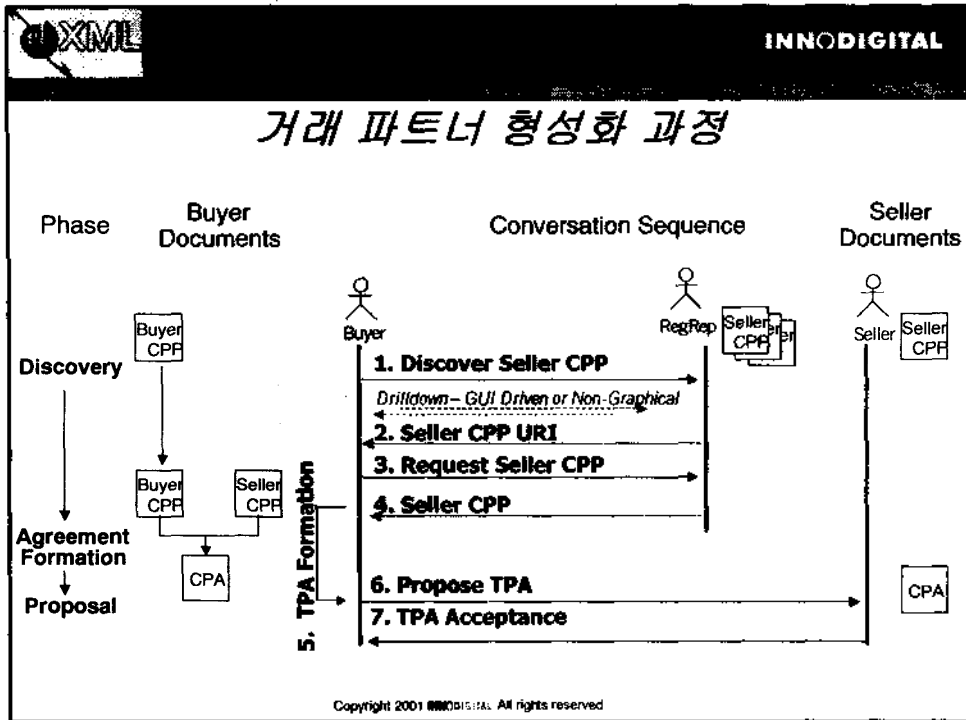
XML

INNODIGITAL

거래 파트너 형성화 과정

Phase

Buyer Documents

Conversation Sequence

Seller Documents

Buyer CPP

Buyer

RegRep

Seller CPP

Seller

Seller CPP

Discovery

1. Discover Seller CPP

Drilldown – GUI Driven or Non-Graphical

2. Seller CPP URI

3. Request Seller CPP

Buyer CPP

Seller CPP

4. Seller CPP

Agreement Formation

CPA

Proposal

5. TPA Formation

6. Propose TPA

CPA

7. TPA Acceptance

Copyright 2001 INNODIGITAL All rights reserved